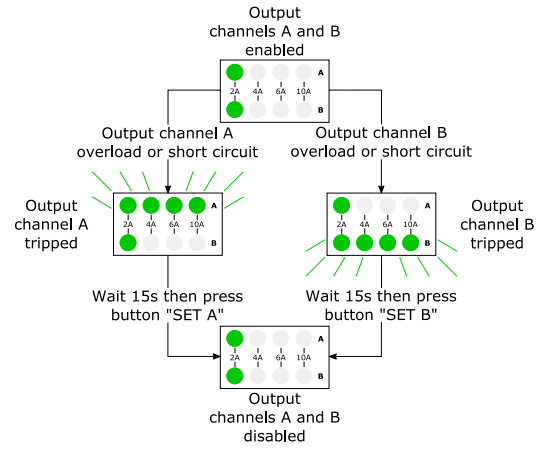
Output channels A and B enabled

2A 4A 6A 10A
A
B

Output channel A overload or short circuit

Output channel B overload or short circuit

Output channel A tripped

2A 4A 6A 10A
A
B

2A 4A 6A 10A
A
B

Output channel B tripped

Wait 15s then press button "SET A"

Wait 15s then press button "SET B"

2A 4A 6A 10A
A
B

Output channels A and B disabled